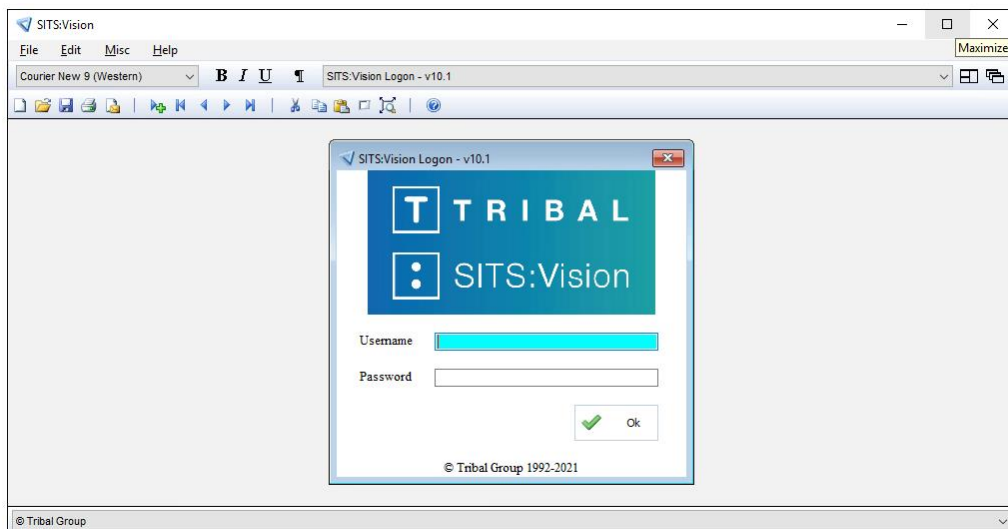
SITS:Vision

Maximize

File Edit Misc Help

Courier New 9 (Western)

B I U ¶

SITS:Vision Logon - v10.1

SITS:Vision Logon - v10.1

T TRIBAL

SITS:Vision

Username

Password

Ok

© Tribal Group 1992-2021

© Tribal Group